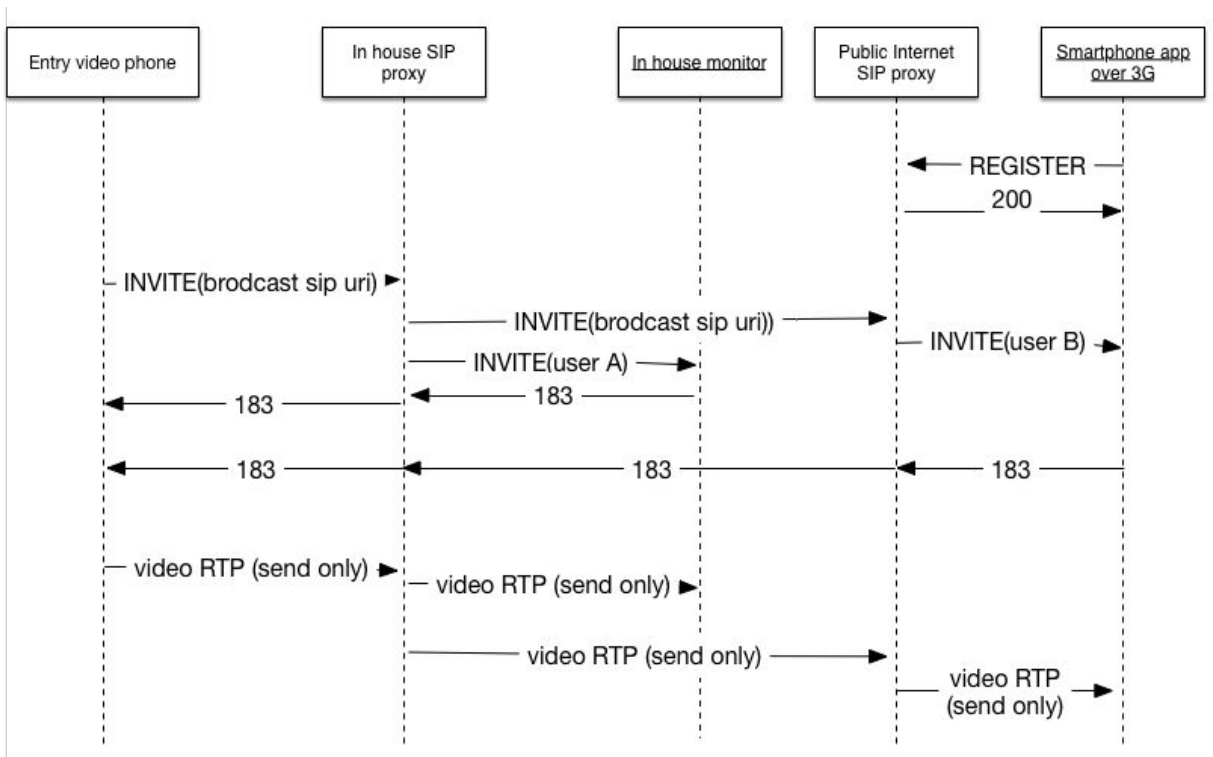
Entry video phone

In house SIP proxy

In house monitor

Public Internet SIP proxy

Smartphone app over 3G

REGISTER

200

INVITE(brodcast sip uri)

INVITE(brodcast sip uri))

INVITE(user B)

INVITE(user A)

183

183

183

183

183

video RTP (send only)

video RTP (send only)

video RTP (send only)

video RTP (send only)